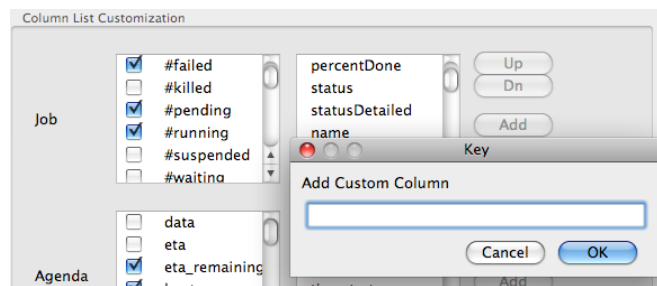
Column List Customization

Job

#failed
#killed
#pending
#running
#suspended
#waiting

percentDone
status
statusDetailed
name

Up
Dn
Add

Key

Add Custom Column

Cancel
OK

Agenda

data
eta
eta_remaining

Add